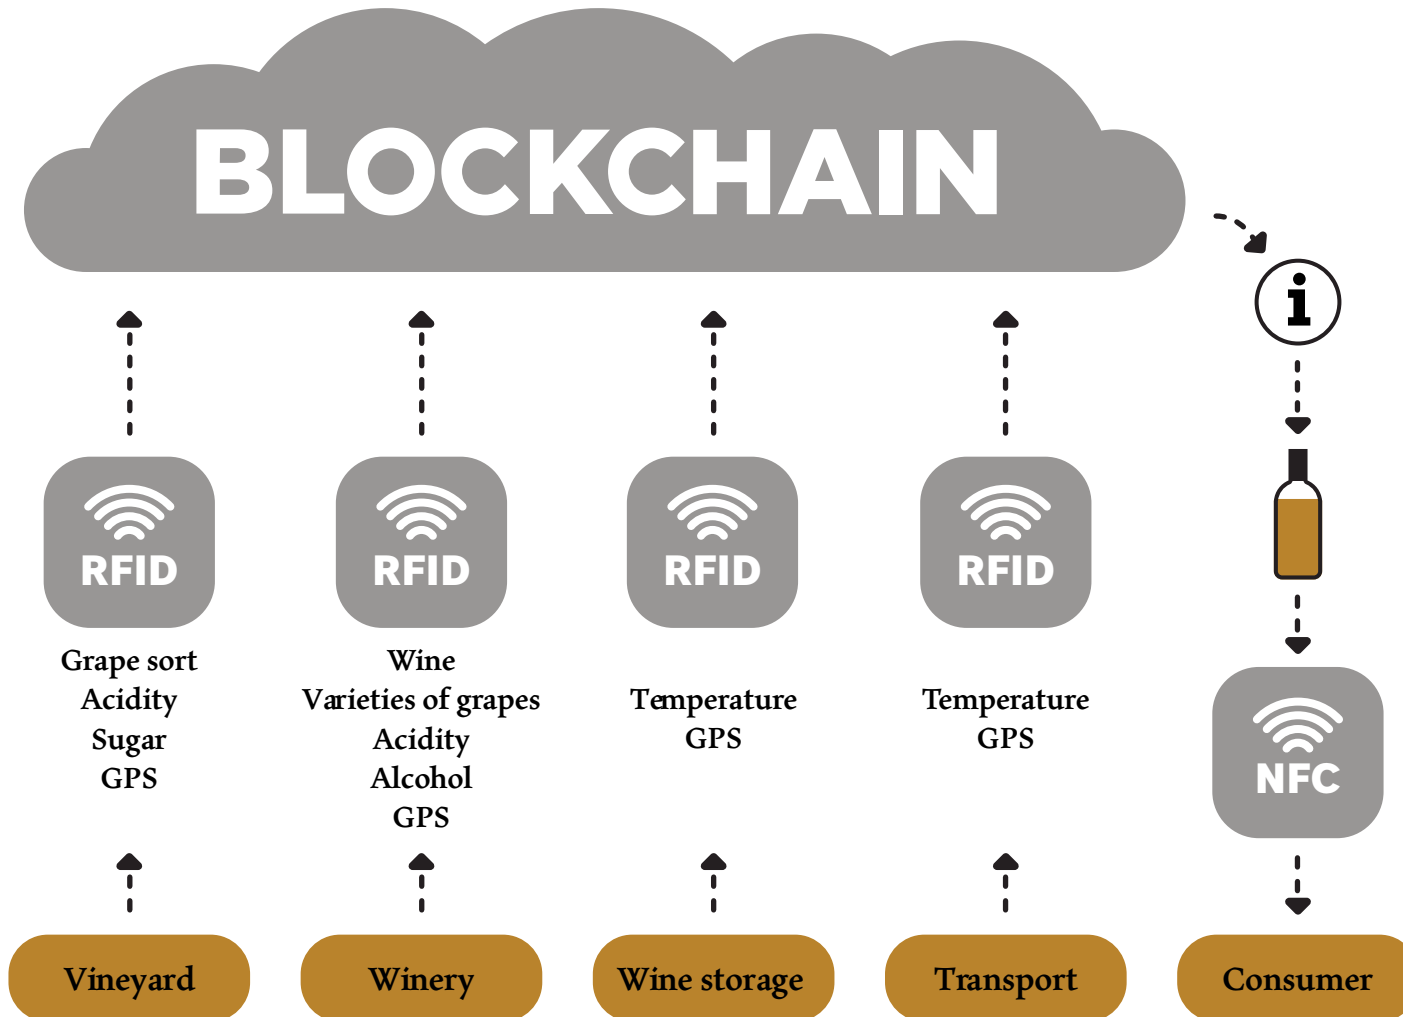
BLOCKCHAIN

RFID
Grape sort
Acidity
Sugar
GPS

RFID
Wine
Varieties of grapes
Acidity
Alcohol
GPS

RFID
Temperature
GPS

RFID
Temperature
GPS

i

NFC

Vineyard

Winery

Wine storage

Transport

Consumer